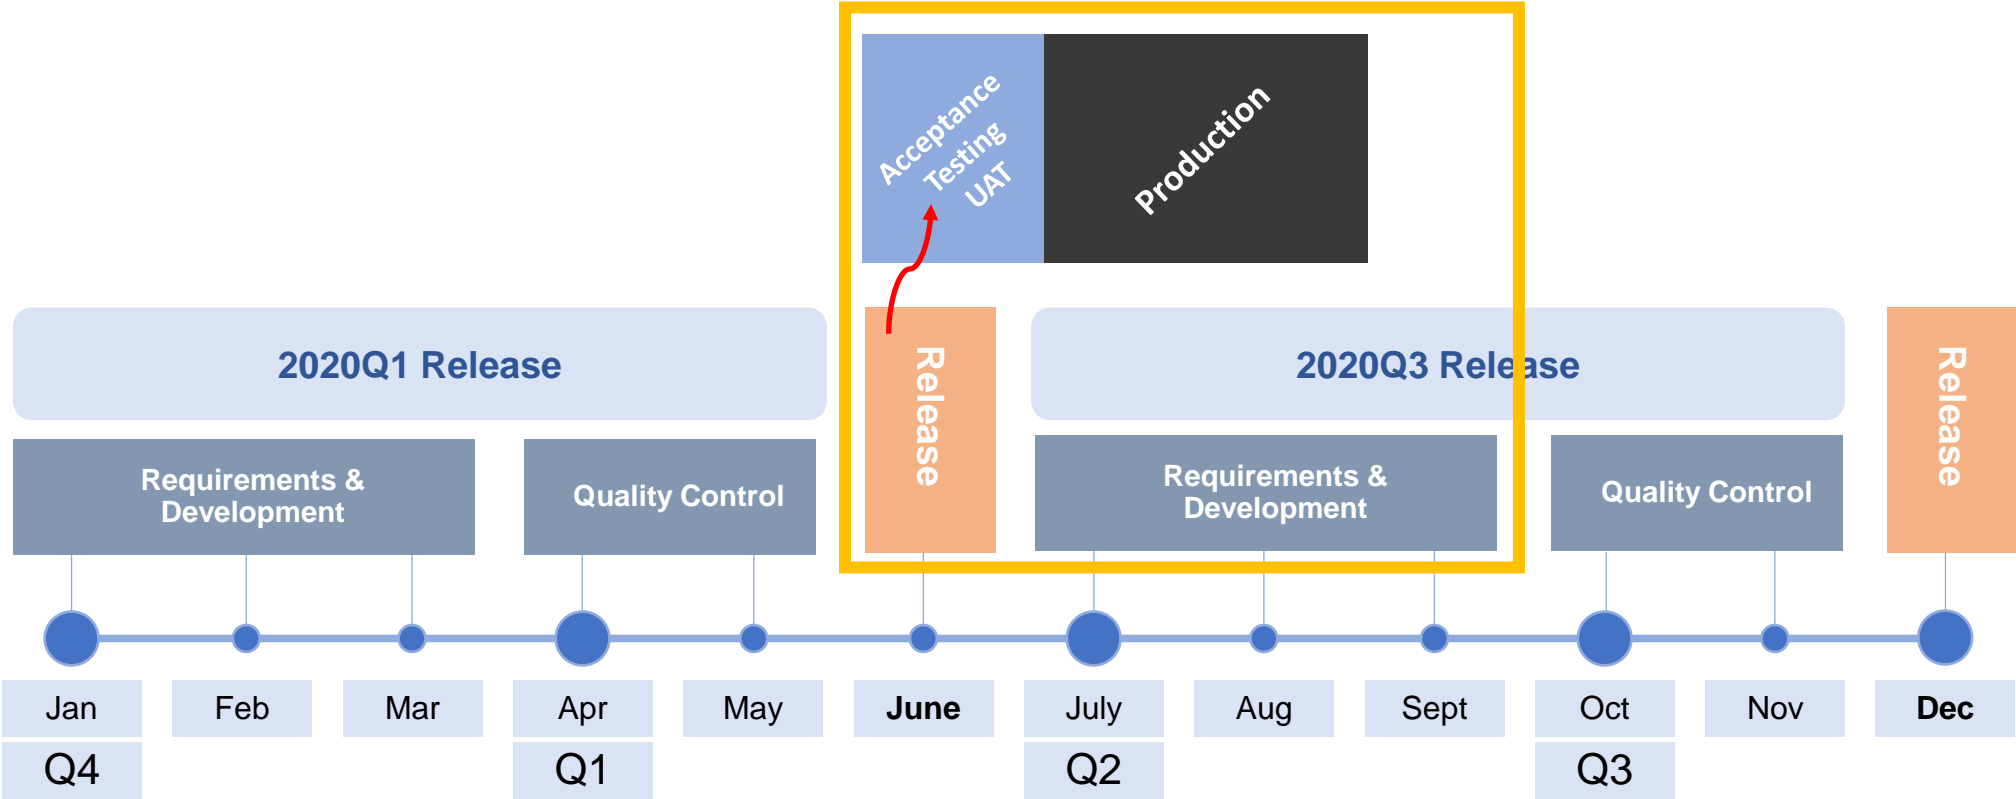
Acceptance Testing UAT

Production

2020Q1 Release

Release

2020Q3 Release

Release

Requirements & Development

Quality Control

Requirements & Development

Quality Control

| Jan | Feb | Mar | Apr | May | **June** | July | Aug | Sept | Oct | Nov | **Dec** |
|---|---|---|---|---|---|---|---|---|---|---|---|
| Q4 | | | Q1 | | | Q2 | | | Q3 | | |